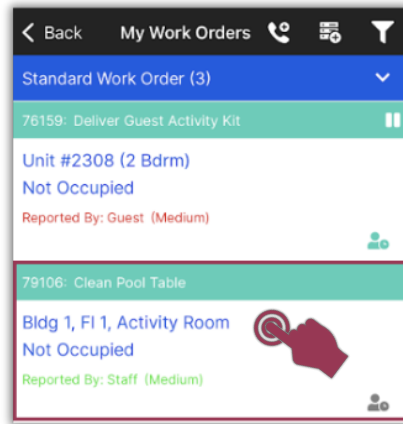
< Back My Work Orders

Standard Work Order (3)

76159: Deliver Guest Activity Kit

Unit #2308 (2 Bdrm)
Not Occupied
Reported By: Guest (Medium)

79106: Clean Pool Table

Bldg 1, Fl 1, Activity Room
Not Occupied
Reported By: Staff (Medium)